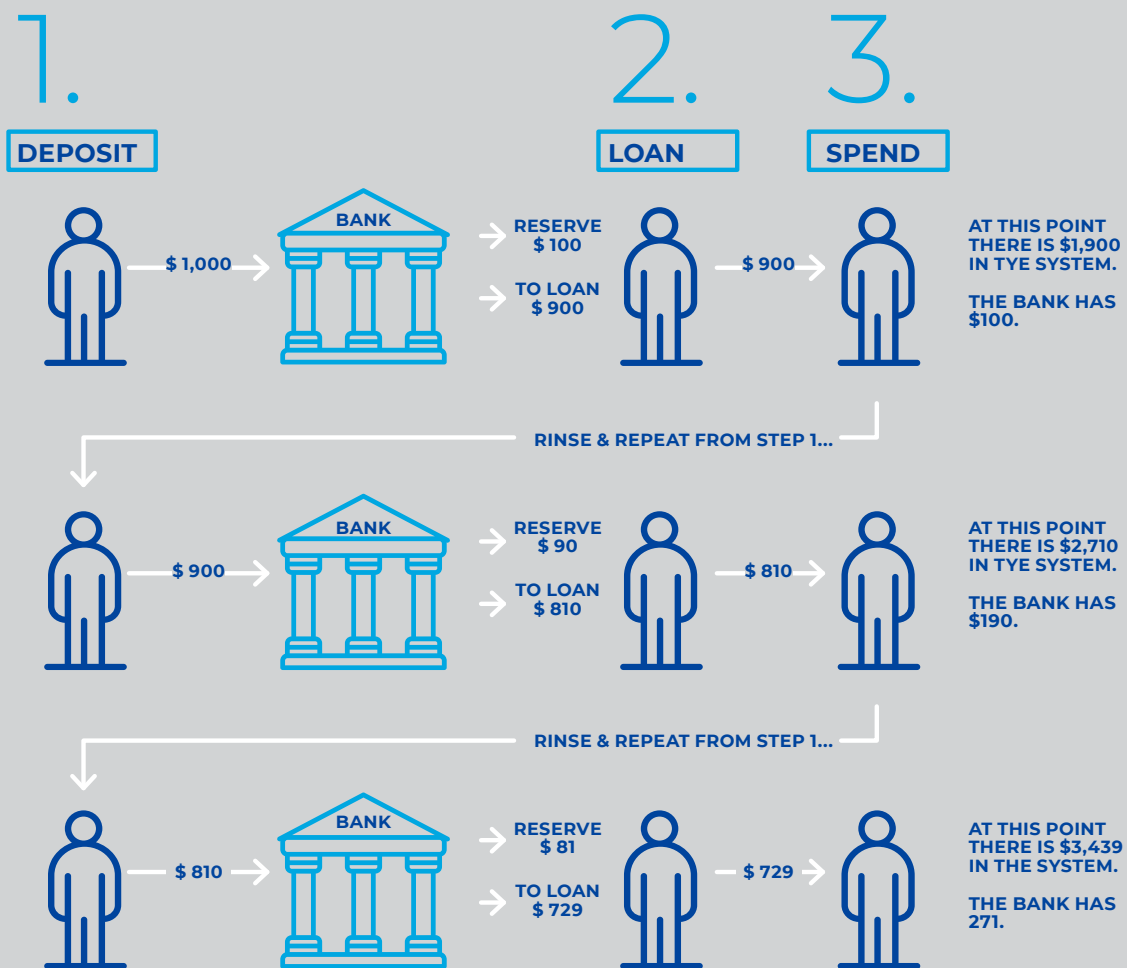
1.

DEPOSIT

2.

LOAN

3.

SPEND

$ 1,000

BANK

RESERVE
$ 100

TO LOAN
$ 900

$ 900

AT THIS POINT THERE IS $1,900 IN TYE SYSTEM.

THE BANK HAS $100.

RINSE & REPEAT FROM STEP 1...

$ 900

BANK

RESERVE
$ 90

TO LOAN
$ 810

$ 810

AT THIS POINT THERE IS $2,710 IN TYE SYSTEM.

THE BANK HAS $190.

RINSE & REPEAT FROM STEP 1...

$ 810

BANK

RESERVE
$ 81

TO LOAN
$ 729

$ 729

AT THIS POINT THERE IS $3,439 IN THE SYSTEM.

THE BANK HAS 271.